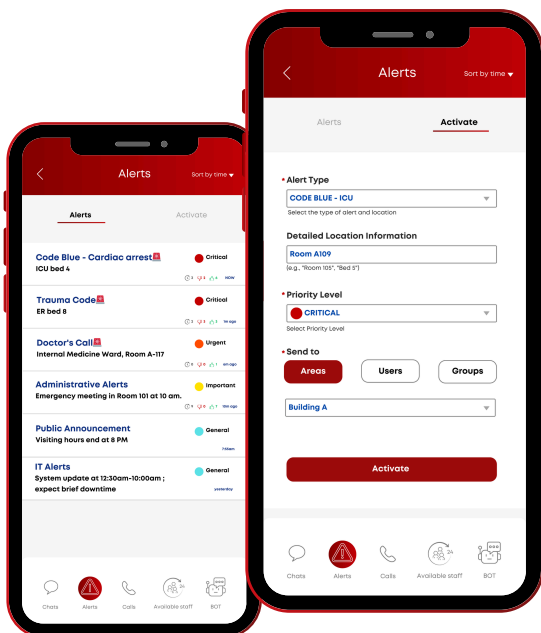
Alerts
Sort by time

Alerts
Activate

Code Blue - Cardiac arrest
ICU bed 4
Critical
NOW

Trauma Code
ER bed 8
Critical
1m ago

Doctor's Call
Internal Medicine Ward, Room A-117
Urgent
4m ago

Administrative Alerts
Emergency meeting in Room 101 at 10 am.
Important
15m ago

Public Announcement
Visiting hours end at 8 PM
General
7:00am

IT Alerts
System update at 12:30am-10:00am ; expect brief downtime
General
yesterday

Chats
Alerts
Calls
Available staff
BOT

Alerts
Sort by time

Alerts
Activate

* Alert Type
CODE BLUE - ICU
Select the type of alert and location

Detailed Location Information
Room A109
(e.g., "Room 105", "Bed 5")

* Priority Level
CRITICAL
Select Priority Level

* Send to
Areas
Users
Groups

Building A

Activate

Chats
Alerts
Calls
Available staff
BOT